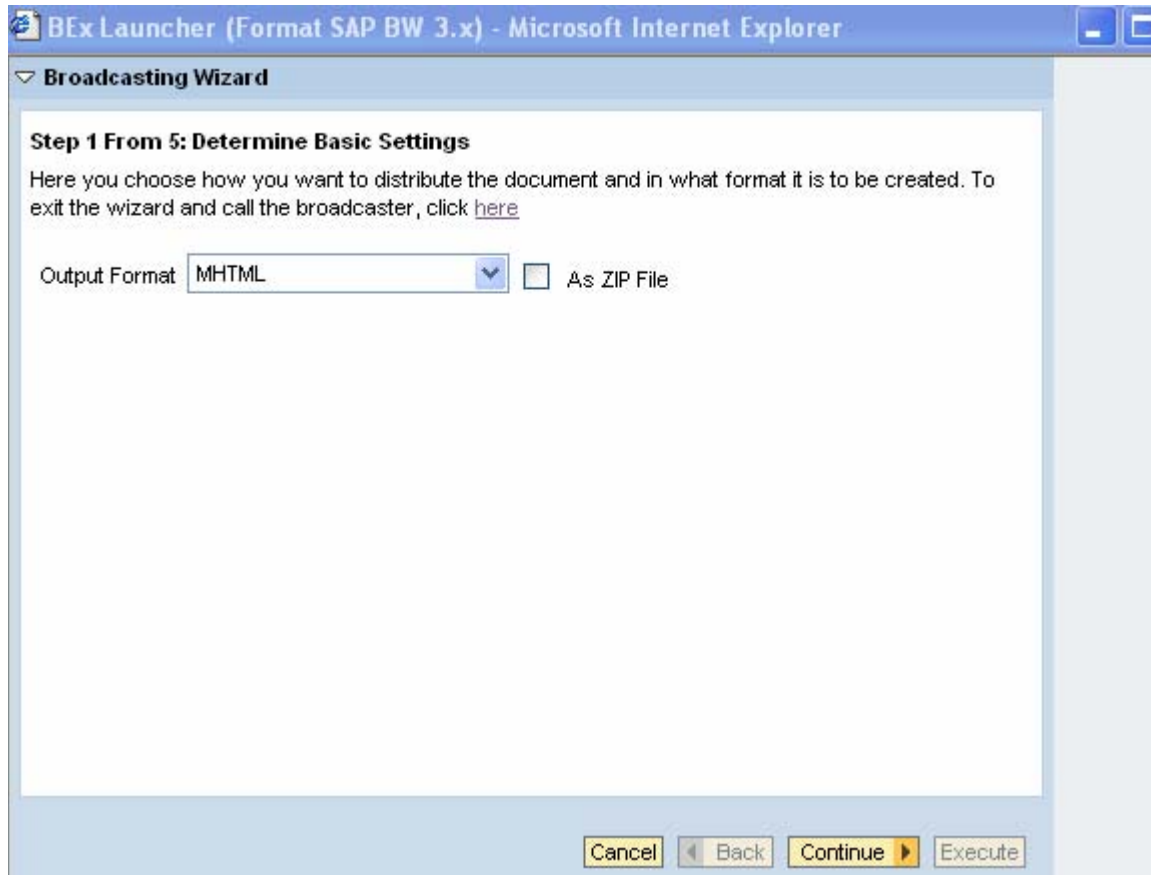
BEx Launcher (Format SAP BW 3.x) - Microsoft Internet Explorer

Broadcasting Wizard

Step 1 From 5: Determine Basic Settings

Here you choose how you want to distribute the document and in what format it is to be created. To exit the wizard and call the broadcaster, click here

Output Format MHTML

As ZIP File

Cancel Back Continue Execute